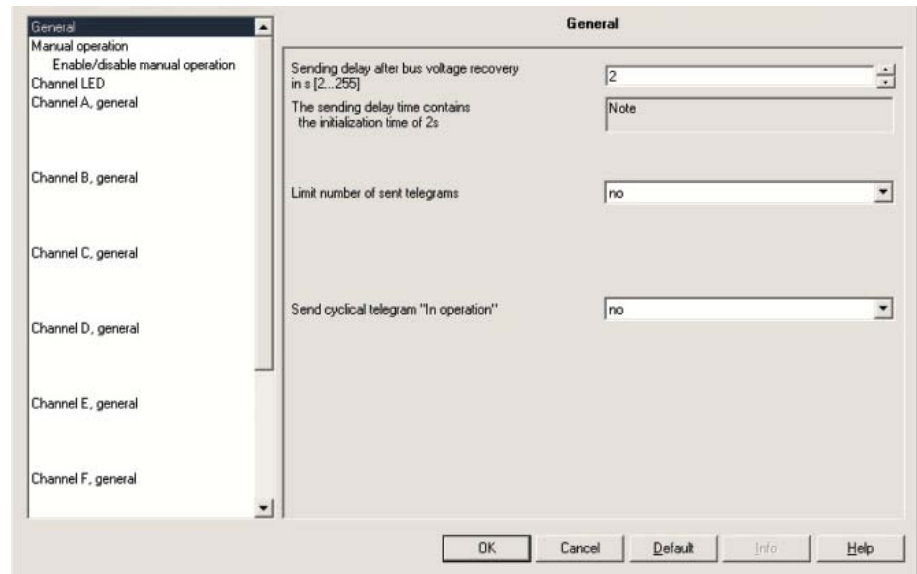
General
Manual operation
Enable/disable manual operation
Channel LED
Channel A, general

Channel B, general

Channel C, general

Channel D, general

Channel E, general

Channel F, general

General

Sending delay after bus voltage recovery in s [2...255]
2

The sending delay time contains the initialization time of 2s
Note

Limit number of sent telegrams
no

Send cyclical telegram "In operation"
no

OK
Cancel
Default
Info
Help